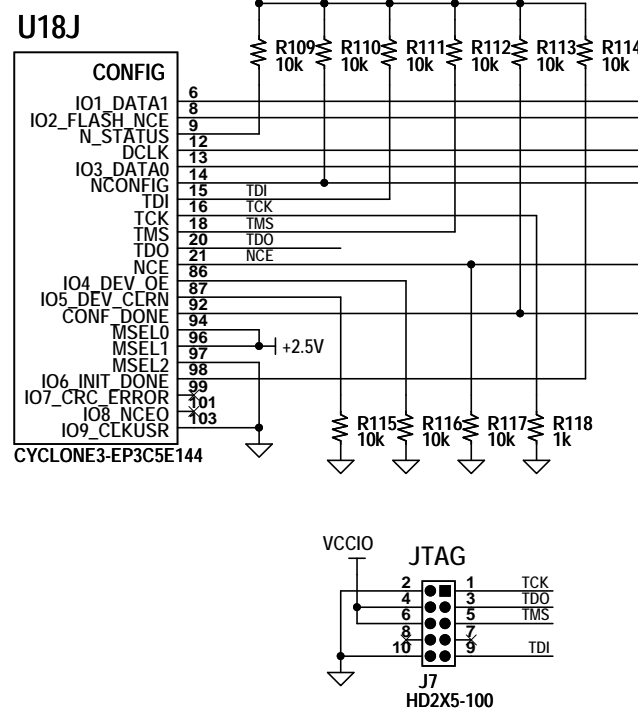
U18J

CONFIG

IO1_DATA1 6
IO2_FLASH_NCE 8
N_STATUS 9
DCLK 12
IO3_DATA0 13
NCONFIG 14
TDI 15
TCK 16
TMS 18
TDO 20
NCE 21
IO4_DEV_OE 86
IO5_DEV_CLRN 87
CONF_DONE 92
MSEL0 94
MSEL1 96
MSEL2 97
IO6_INIT_DONE 98
IO7_CRC_ERROR 99
IO8_NCEO 101
IO9_CLKUSR 103

CYCLONE3-EP3C5E144

TDI
TCK
TMS
TDO
NCE

+2.5V

R109 10k
R110 10k
R111 10k
R112 10k
R113 10k
R114 10k

R115 10k
R116 10k
R117 10k
R118 1k

VCCIO

JTAG

2 1 TCK
4 3 TDO
6 5 TMS
8 7
10 9 TDI

J7
HD2X5-100